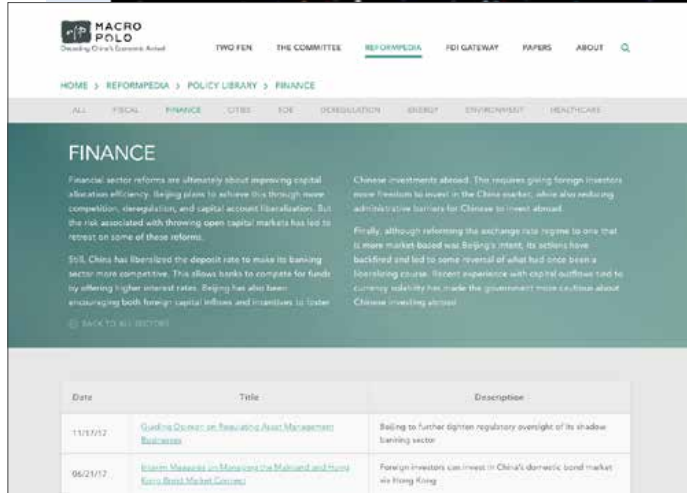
MACRO POLO
Decoding China's Economic Arrival

TWO FEN THE COMMITTEE REFORMPEDIA FDI GATEWAY PAPERS ABOUT

HOME > REFORMPEDIA > POLICY LIBRARY > FINANCE

ALL FISCAL FINANCE CITIES SOE DEREGULATION ENERGY ENVIRONMENT HEALTHCARE

FINANCE

Financial sector reforms are ultimately about improving capital allocation efficiency. Beijing plans to achieve this through more competition, deregulation, and capital account liberalization. But the risk associated with throwing open capital markets has led to retreat on some of these reforms.

Still, China has liberalized the deposit rate to make its banking sector more competitive. This allows banks to compete for funds by offering higher interest rates. Beijing has also been encouraging both foreign capital inflows and incentives to foster Chinese investments abroad. This requires giving foreign investors more freedom to invest in the China market, while also reducing administrative barriers for Chinese to invest abroad.

Finally, although reforming the exchange rate regime to one that is more market-based was Beijing's intent, its actions have backfired and led to some reversal of what had once been a liberalizing course. Recent experience with capital outflows tied to currency volatility has made the government more cautious about Chinese investing abroad.

BACK TO ALL SECTORS

| Date | Title | Description |
|---|---|---|
| 11/17/17 | Guiding Opinion on Regulating Asset Management Businesses | Beijing to further tighten regulatory oversight of its shadow banking sector |
| 06/21/17 | Interim Measures on Managing the Mainland and Hong Kong Bond Market Connect | Foreign investors can invest in China's domestic bond market via Hong Kong |